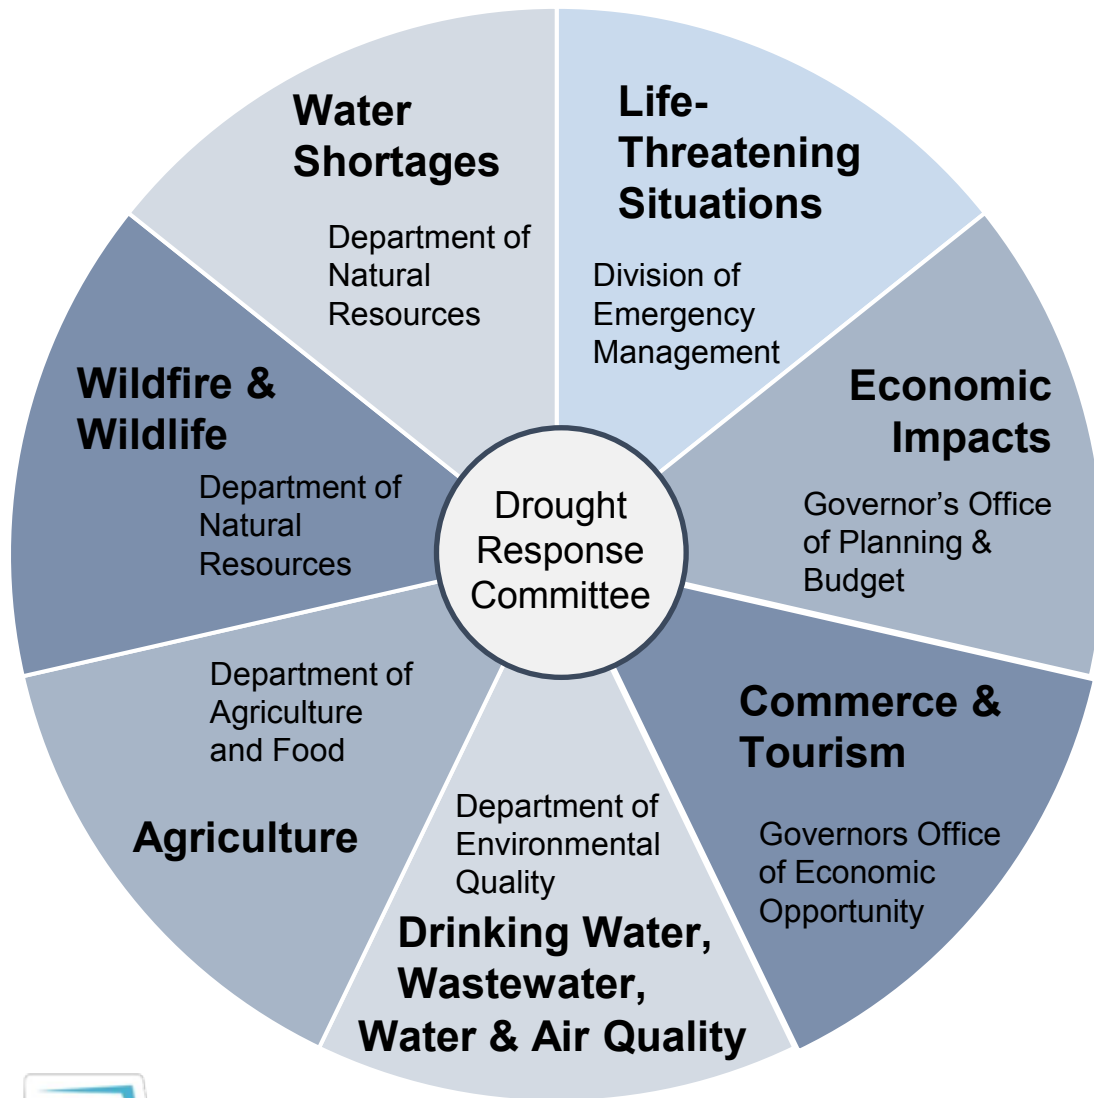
Drought Response Committee

Water Shortages

Department of Natural Resources

Life-Threatening Situations

Division of Emergency Management

Economic Impacts

Governor's Office of Planning & Budget

Commerce & Tourism

Governors Office of Economic Opportunity

Department of Environmental Quality

Drinking Water, Wastewater, Water & Air Quality

Department of Agriculture and Food

Agriculture

Wildfire & Wildlife

Department of Natural Resources